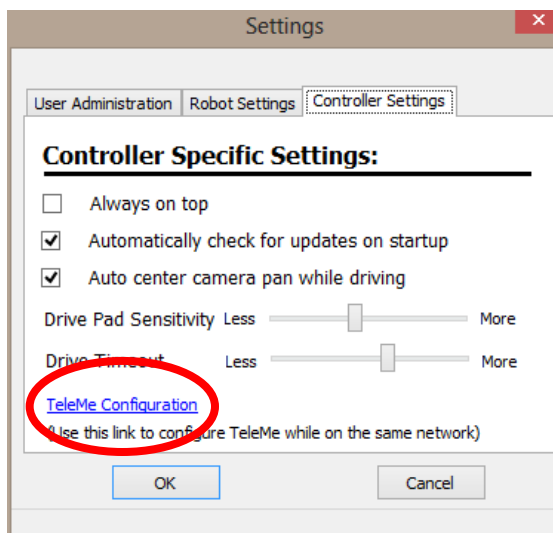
Settings

User Administration | Robot Settings | Controller Settings

Controller Specific Settings:

Always on top

Automatically check for updates on startup

Auto center camera pan while driving

Drive Pad Sensitivity Less More

Drive Timeout Less More

TeleMe Configuration

(Use this link to configure TeleMe while on the same network)

OK

Cancel